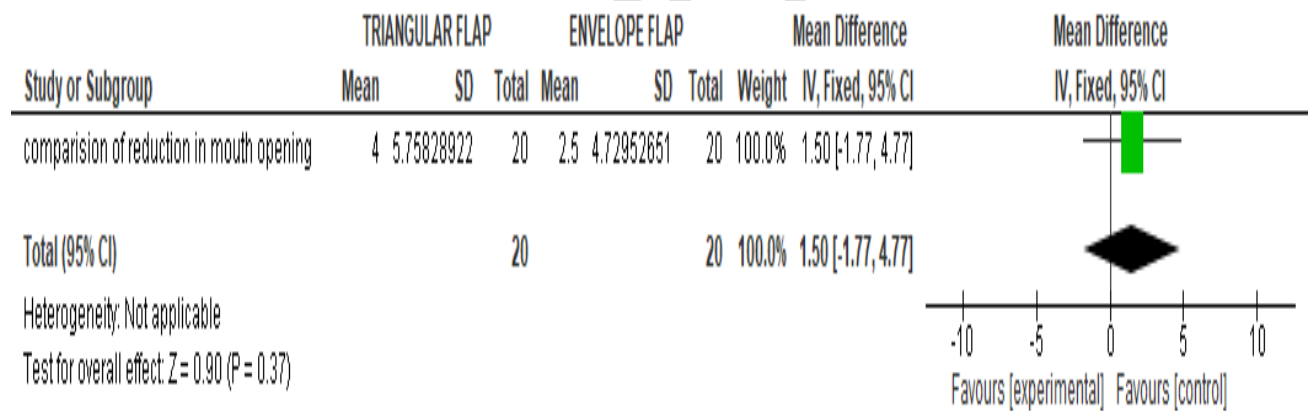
| | TRIANGULAR FLAP | | | ENVELOPE FLAP | | | | Mean Difference | Mean Difference |
|---|---|---|---|---|---|---|---|---|---|
| Study or Subgroup | Mean | SD | Total | Mean | SD | Total | Weight | IV, Fixed, 95% CI | IV, Fixed, 95% CI |
| comparision of reduction in mouth opening | 4 | 5.75828922 | 20 | 2.5 | 4.72952651 | 20 | 100.0% | 1.50 [-1.77, 4.77] | |
| Total (95% CI) | | | 20 | | | 20 | 100.0% | 1.50 [-1.77, 4.77] | |

Heterogeneity: Not applicable
Test for overall effect: Z = 0.90 (P = 0.37)

-10 -5 0 5 10
Favours [experimental] Favours [control]